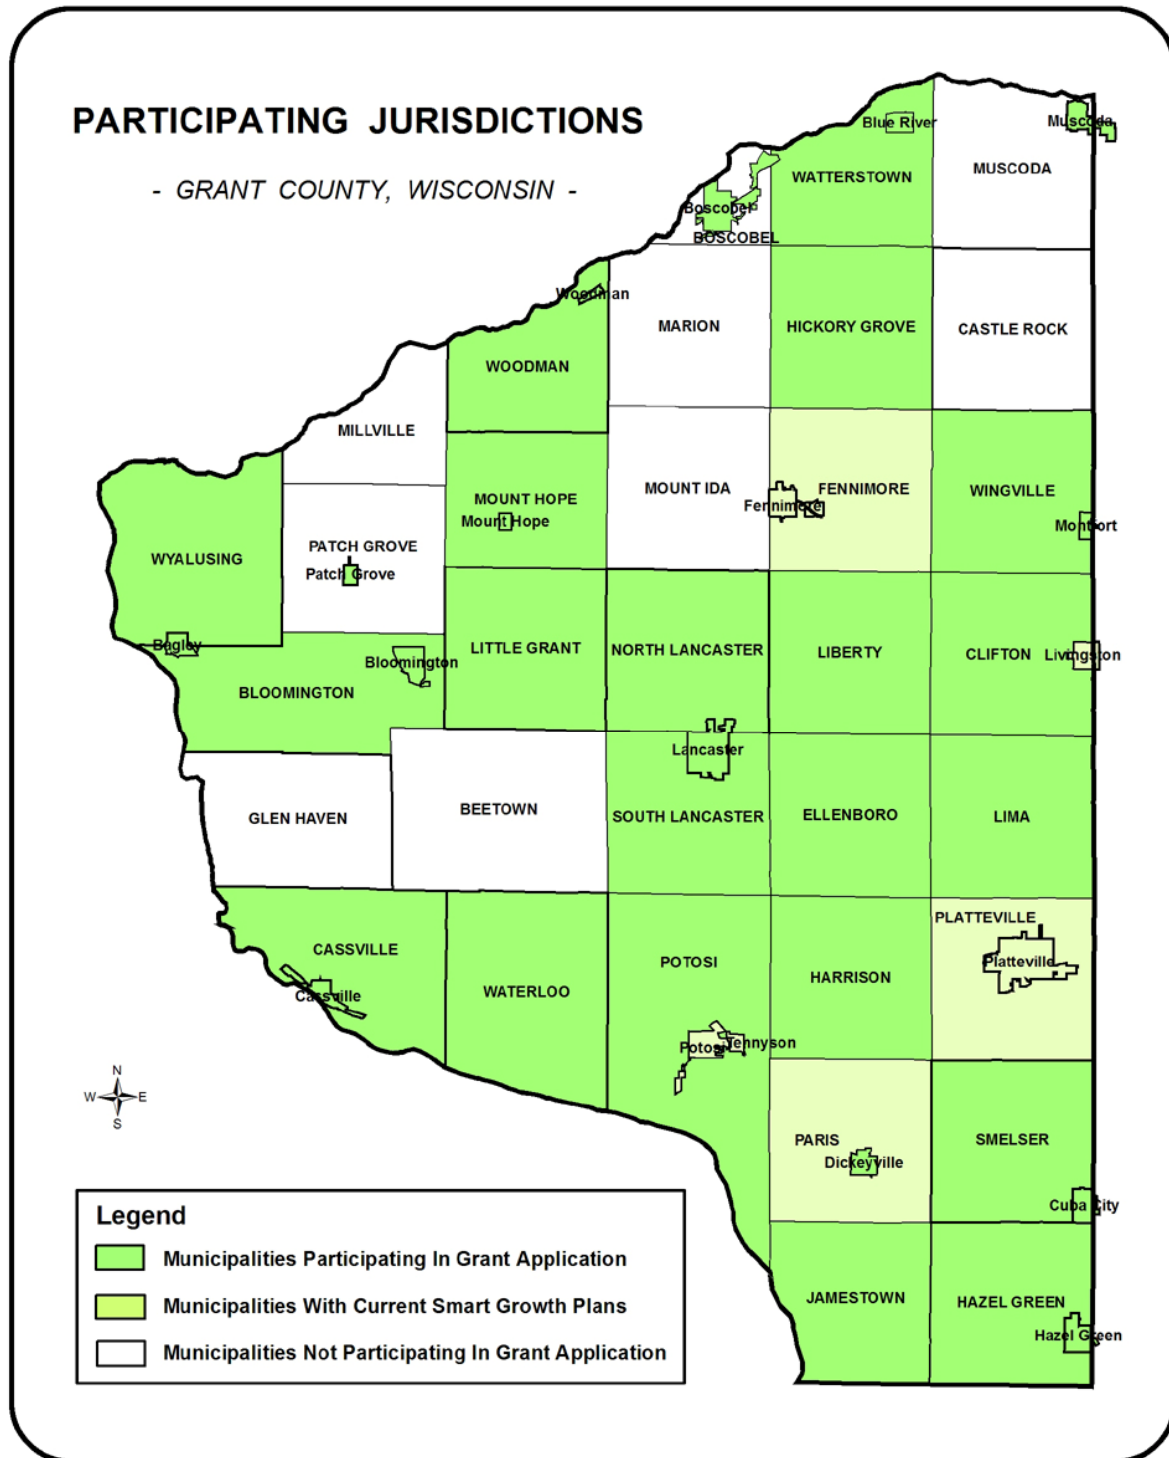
PARTICIPATING JURISDICTIONS

- GRANT COUNTY, WISCONSIN -

Blue River
Muscoda
WATTERSTOWN
MUSCODA
Boscobel
BOSCOBEL
Woodman
MARION
HICKORY GROVE
CASTLE ROCK
WOODMAN
MILLVILLE
MOUNT HOPE
Mount Hope
MOUNT IDA
FENNIMORE
Fennimore
WINGVILLE
Montfort
WYALUSING
PATCH GROVE
Patch Grove
Bagley
Bloomington
LITTLE GRANT
NORTH LANCASTER
LIBERTY
CLIFTON
Livingston
BLOOMINGTON
Lancaster
GLEN HAVEN
BEETOWN
SOUTH LANCASTER
ELLENBORO
LIMA
PLATTEVILLE
Platteville
CASSVILLE
Cassville
WATERLOO
POTOSI
HARRISON
Potosi
Tennyson
N
W
E
S
PARIS
Dickeyville
SMELSER
Cuba City
JAMESTOWN
HAZEL GREEN
Hazel Green

Legend
Municipalities Participating In Grant Application
Municipalities With Current Smart Growth Plans
Municipalities Not Participating In Grant Application